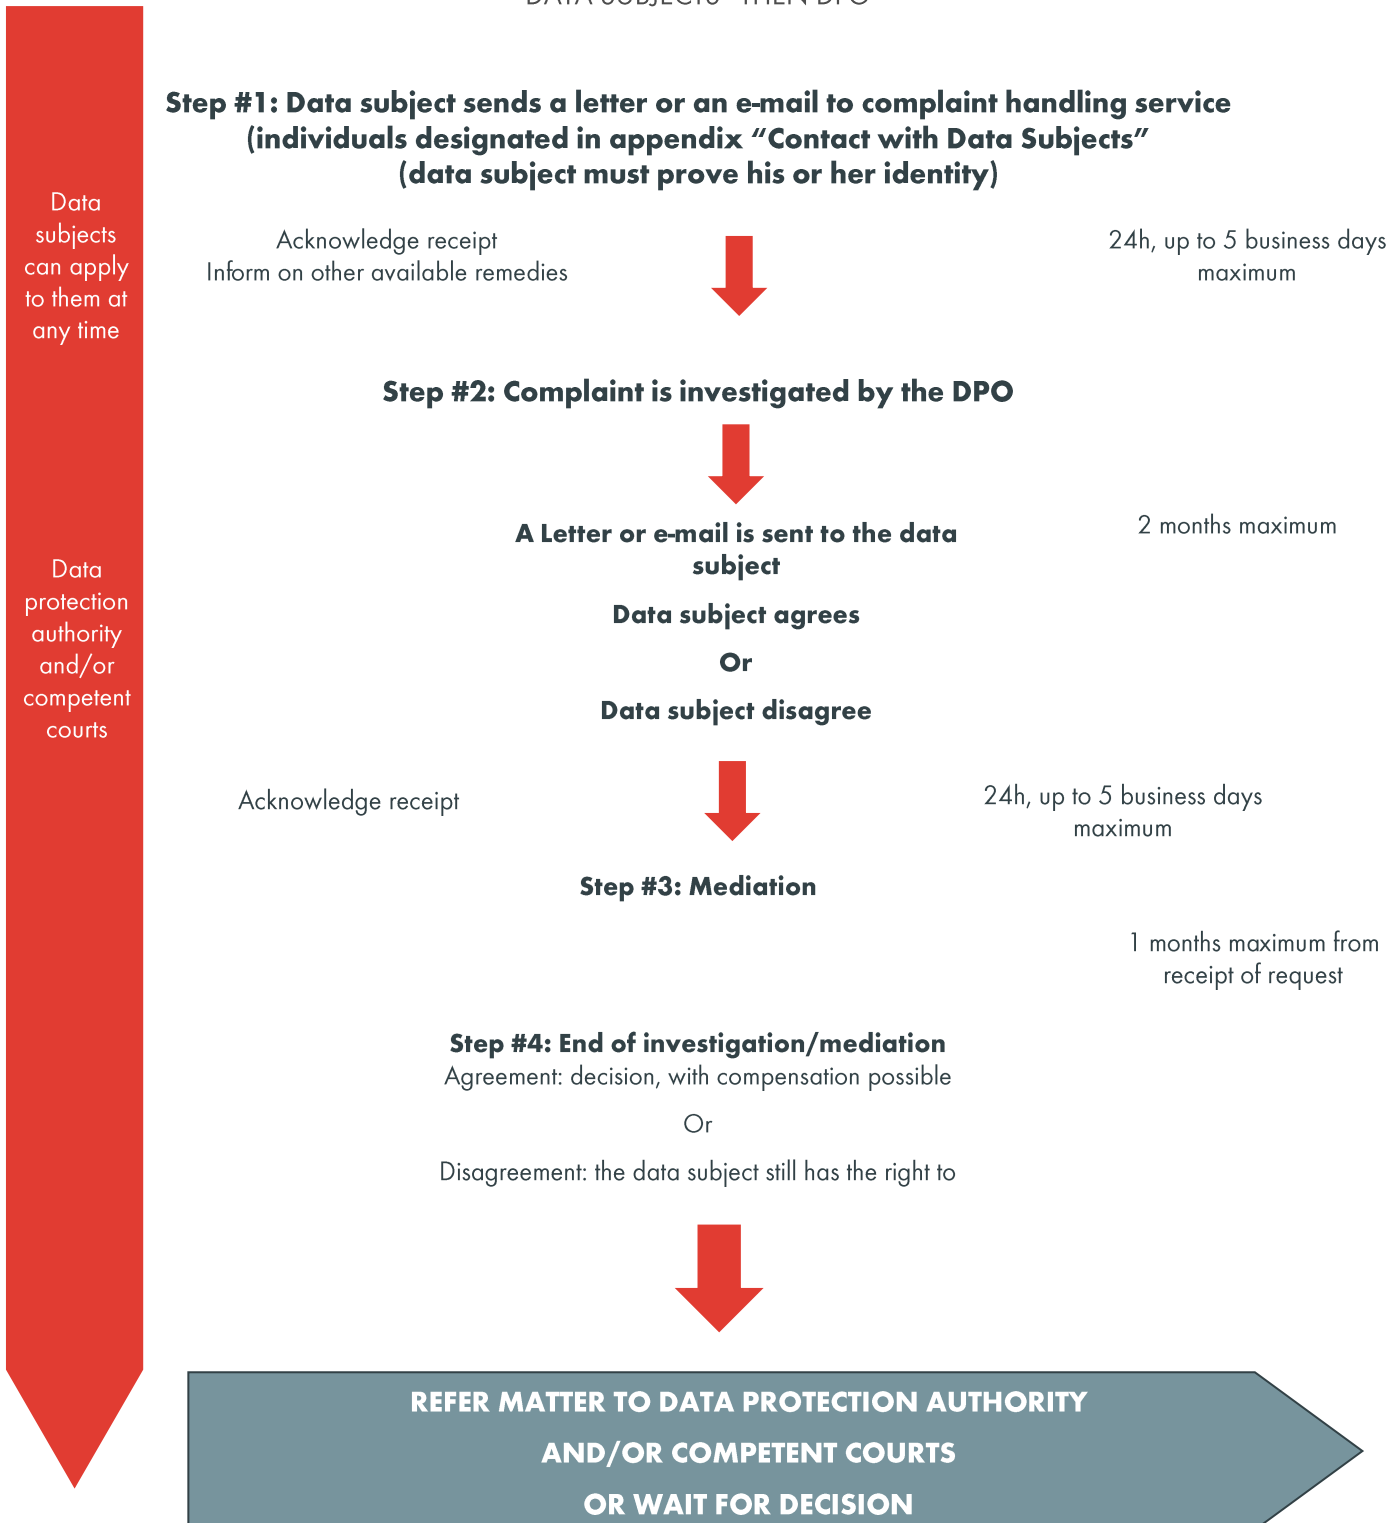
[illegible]

Step #1: Data subject sends a letter or an e-mail to complaint handling service (individuals designated in appendix “Contact with Data Subjects” (data subject must prove his or her identity)

Data subjects can apply to them at any time

Acknowledge receipt
Inform on other available remedies

24h, up to 5 business days maximum

Step #2: Complaint is investigated by the DPO

A Letter or e-mail is sent to the data subject

2 months maximum

Data subject agrees

Or

Data subject disagree

Data protection authority and/or competent courts

Acknowledge receipt

24h, up to 5 business days maximum

Step #3: Mediation

1 months maximum from receipt of request

Step #4: End of investigation/mediation
Agreement: decision, with compensation possible

Or

Disagreement: the data subject still has the right to

REFER MATTER TO DATA PROTECTION AUTHORITY
AND/OR COMPETENT COURTS
OR WAIT FOR DECISION